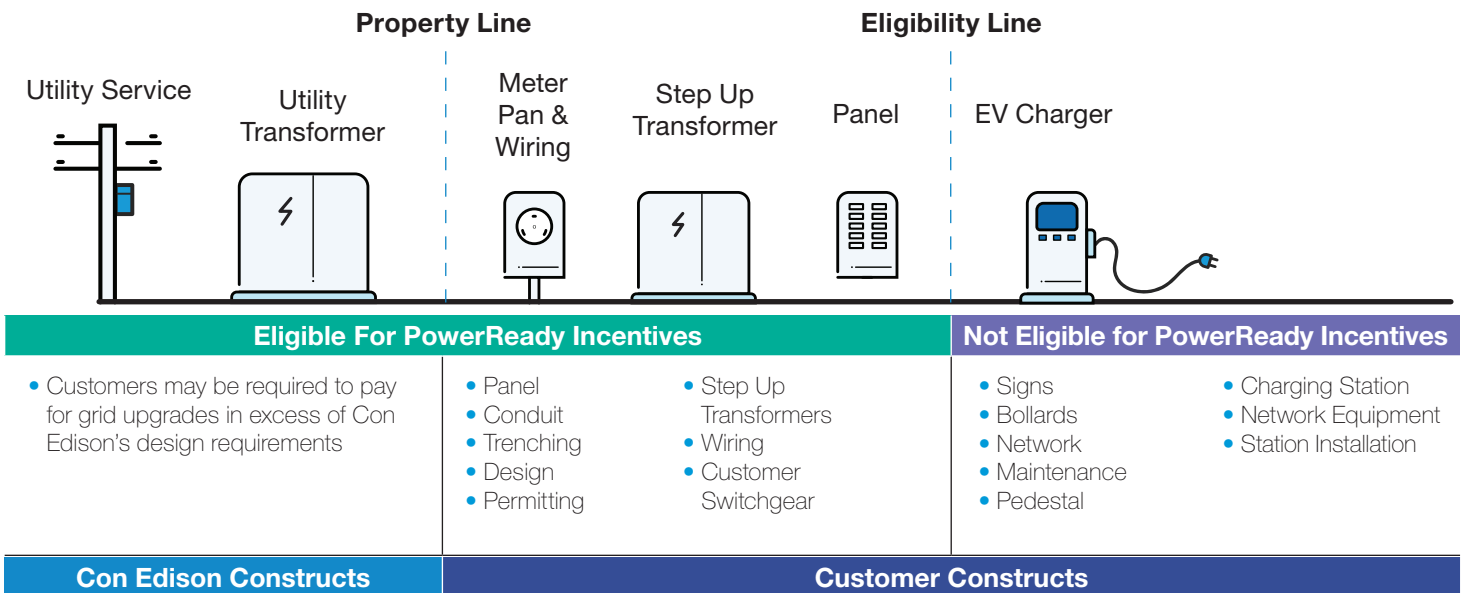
Property Line

Eligibility Line

Utility Service

Utility Transformer

Meter Pan & Wiring

Step Up Transformer

Panel

EV Charger

Eligible For PowerReady Incentives

Not Eligible for PowerReady Incentives

• Customers may be required to pay for grid upgrades in excess of Con Edison's design requirements

• Panel
• Conduit
• Trenching
• Design
• Permitting

• Step Up Transformers
• Wiring
• Customer Switchgear

• Signs
• Bollards
• Network
• Maintenance
• Pedestal

• Charging Station
• Network Equipment
• Station Installation

Con Edison Constructs

Customer Constructs